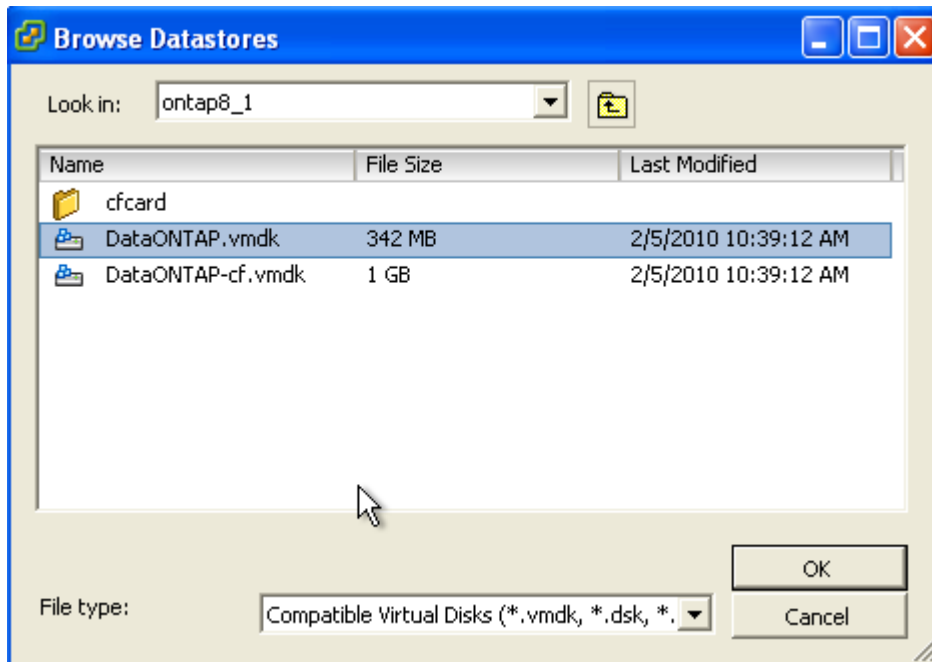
Browse Datastores

Look in: ontap8_1

| Name | File Size | Last Modified |
|---|---|---|
| cfcard | | |
| DataONTAP.vmdk | 342 MB | 2/5/2010 10:39:12 AM |
| DataONTAP-cf.vmdk | 1 GB | 2/5/2010 10:39:12 AM |

File type: Compatible Virtual Disks (*.vmdk, *.dsk, *.

OK

Cancel